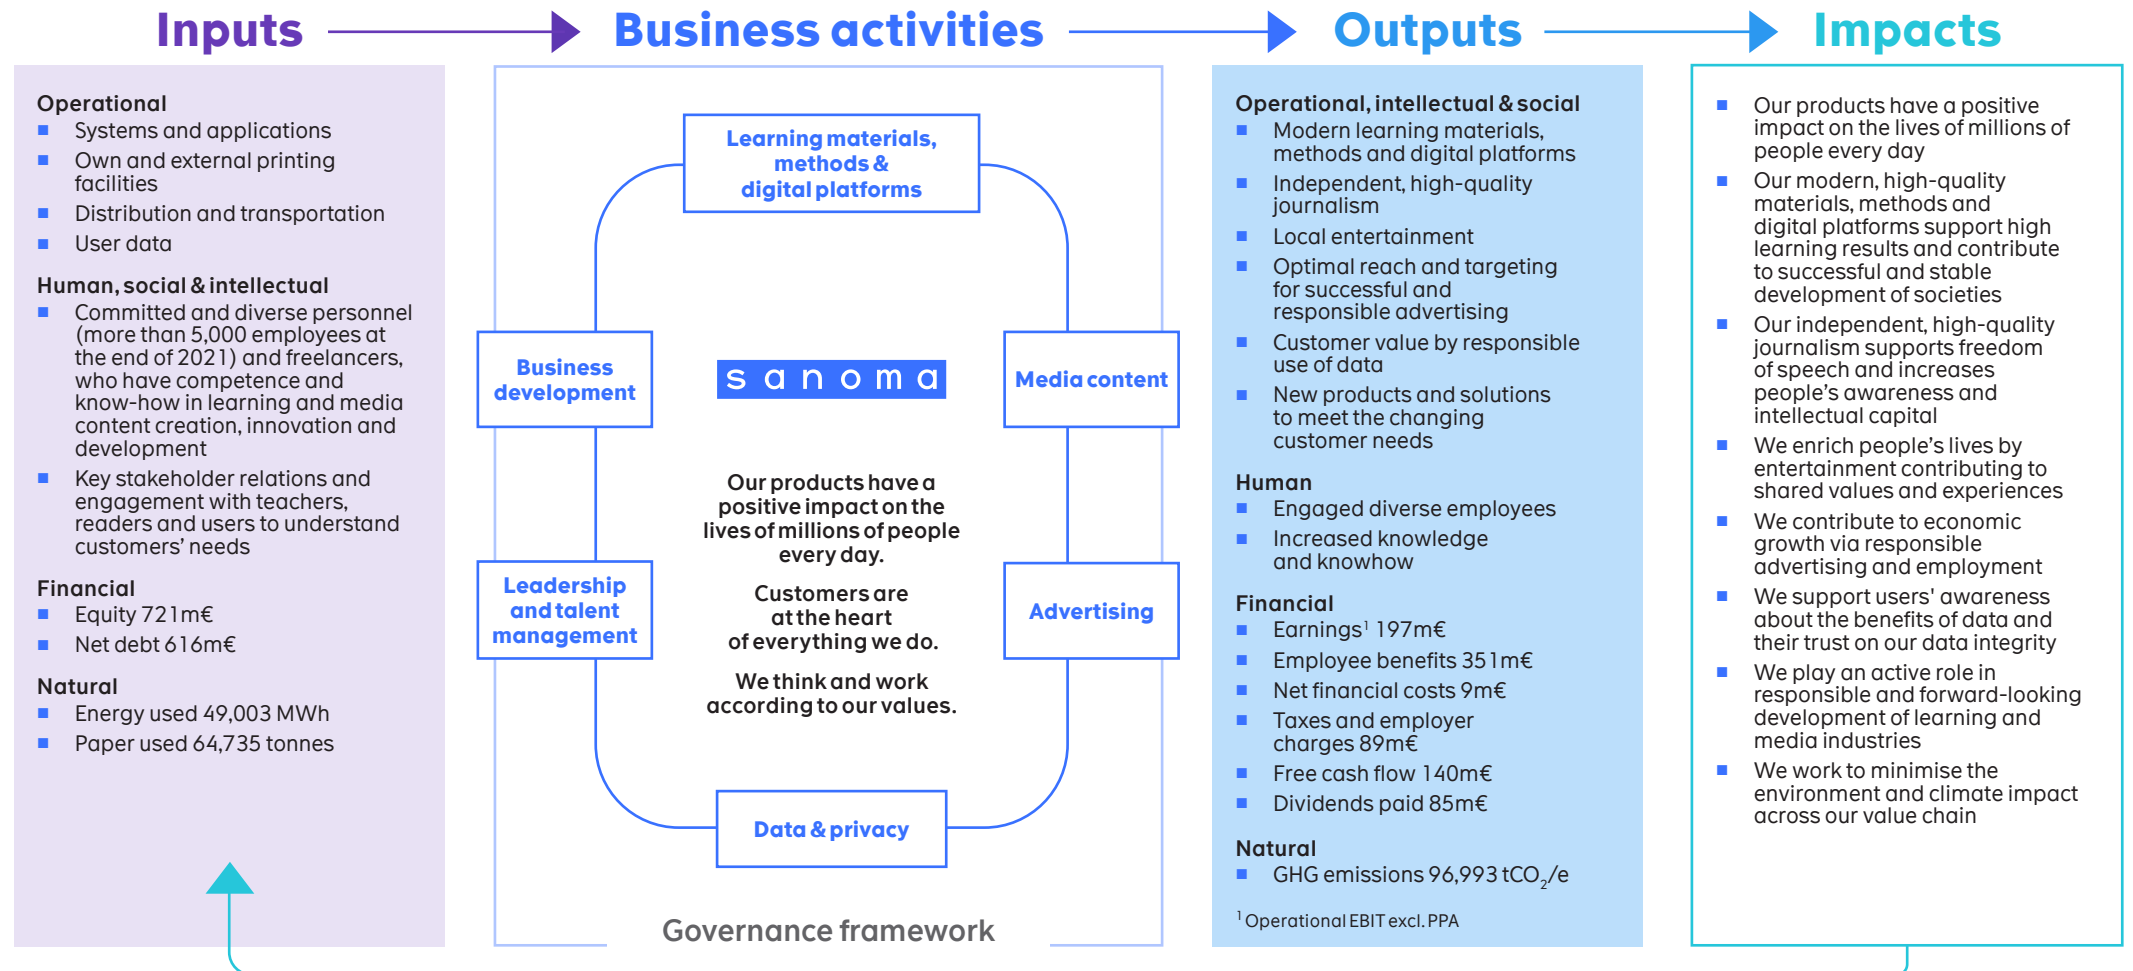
Inputs

Business activities

Outputs

Impacts

Operational
■ Systems and applications
■ Own and external printing facilities
■ Distribution and transportation
■ User data

Human, social & intellectual
■ Committed and diverse personnel (more than 5,000 employees at the end of 2021) and freelancers, who have competence and know-how in learning and media content creation, innovation and development
■ Key stakeholder relations and engagement with teachers, readers and users to understand customers' needs

Financial
■ Equity 721m€
■ Net debt 616m€

Natural
■ Energy used 49,003 MWh
■ Paper used 64,735 tonnes

Learning materials, methods & digital platforms

Business development

sanoma

Media content

Our products have a positive impact on the lives of millions of people every day.

Customers are at the heart of everything we do.

We think and work according to our values.

Leadership and talent management

Advertising

Data & privacy

Governance framework

Operational, intellectual & social
■ Modern learning materials, methods and digital platforms
■ Independent, high-quality journalism
■ Local entertainment
■ Optimal reach and targeting for successful and responsible advertising
■ Customer value by responsible use of data
■ New products and solutions to meet the changing customer needs

Human
■ Engaged diverse employees
■ Increased knowledge and knowhow

Financial
■ Earnings$^1$ 197m€
■ Employee benefits 351m€
■ Net financial costs 9m€
■ Taxes and employer charges 89m€
■ Free cash flow 140m€
■ Dividends paid 85m€

Natural
■ GHG emissions 96,993 t$CO_2$/e

$^1$ Operational EBIT excl. PPA

■ Our products have a positive impact on the lives of millions of people every day
■ Our modern, high-quality materials, methods and digital platforms support high learning results and contribute to successful and stable development of societies
■ Our independent, high-quality journalism supports freedom of speech and increases people's awareness and intellectual capital
■ We enrich people's lives by entertainment contributing to shared values and experiences
■ We contribute to economic growth via responsible advertising and employment
■ We support users' awareness about the benefits of data and their trust on our data integrity
■ We play an active role in responsible and forward-looking development of learning and media industries
■ We work to minimise the environment and climate impact across our value chain